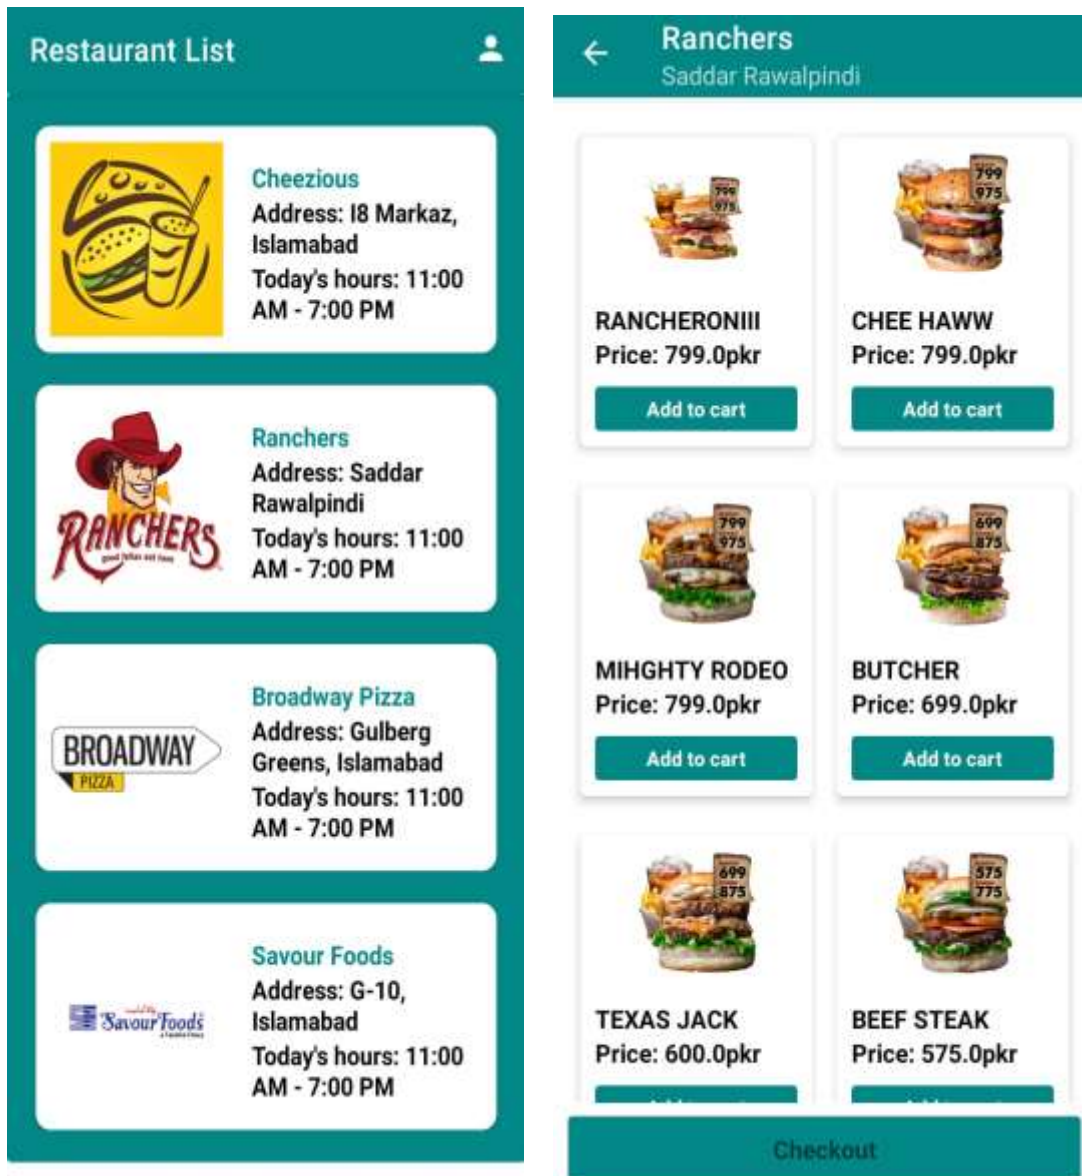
Restaurant List

Cheezious
Address: I8 Markaz, Islamabad
Today's hours: 11:00 AM - 7:00 PM

RANCHERS
good fellas eat here

Ranchers
Address: Saddar Rawalpindi
Today's hours: 11:00 AM - 7:00 PM

BROADWAY
PIZZA

Broadway Pizza
Address: Gulberg Greens, Islamabad
Today's hours: 11:00 AM - 7:00 PM

Savour Foods

Savour Foods
Address: G-10, Islamabad
Today's hours: 11:00 AM - 7:00 PM

Ranchers
Saddar Rawalpindi

999
975

RANCHERONIII
Price: 799.0pkr
Add to cart

799
975

CHEE HAWW
Price: 799.0pkr
Add to cart

799
975

MIHGHTY RODEO
Price: 799.0pkr
Add to cart

699
875

BUTCHER
Price: 699.0pkr
Add to cart

699
875

TEXAS JACK
Price: 600.0pkr

575
775

BEEF STEAK
Price: 575.0pkr

Checkout